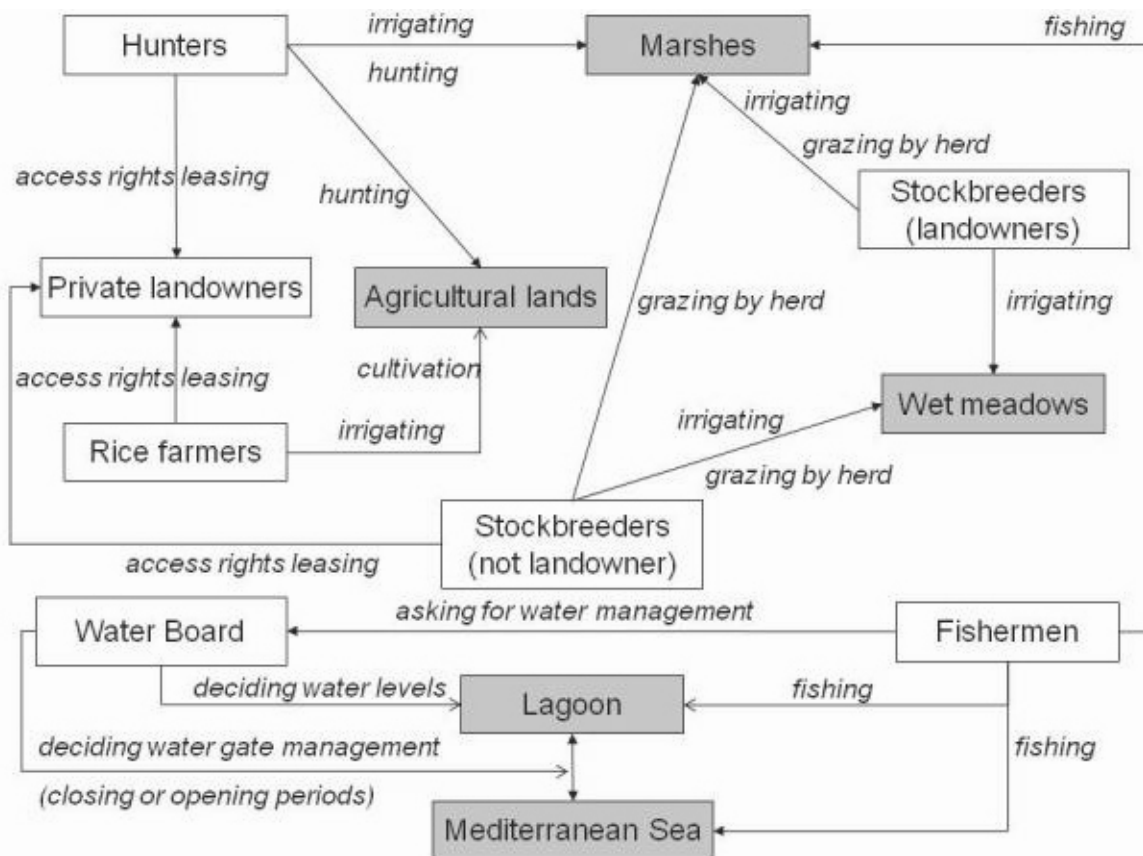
Hunters

irrigating

hunting

Marshes

fishing

irrigating

grazing by herd

access rights leasing

hunting

Stockbreeders (landowners)

Private landowners

Agricultural lands

grazing by herd

irrigating

access rights leasing

cultivation

Wet meadows

irrigating

Rice farmers

irrigating

grazing by herd

access rights leasing

Stockbreeders (not landowner)

Water Board

asking for water management

Fishermen

deciding water levels

Lagoon

fishing

deciding water gate management

fishing

(closing or opening periods)

Mediterranean Sea